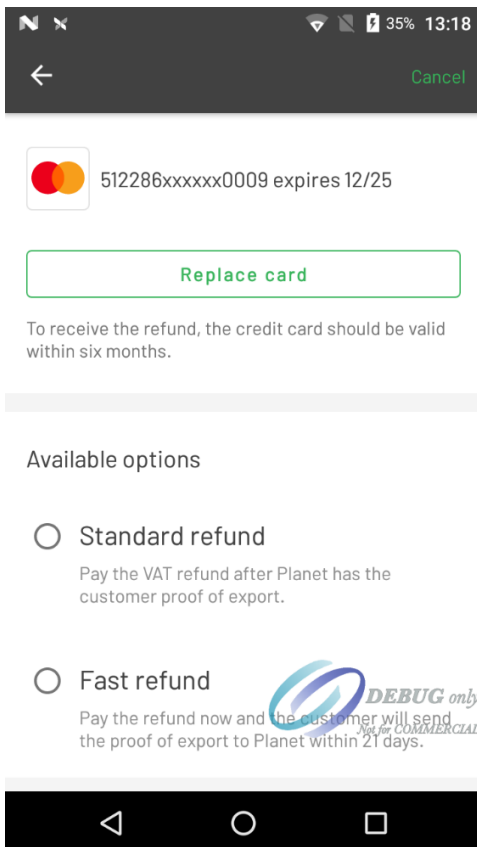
35% 13:18

Cancel

512286xxxxxx0009 expires 12/25

Replace card

To receive the refund, the credit card should be valid within six months.

Available options

Standard refund

Pay the VAT refund after Planet has the customer proof of export.

Fast refund

Pay the refund now and the customer will send the proof of export to Planet within 21 days.

DEBUG only
Not for COMMERCIAL